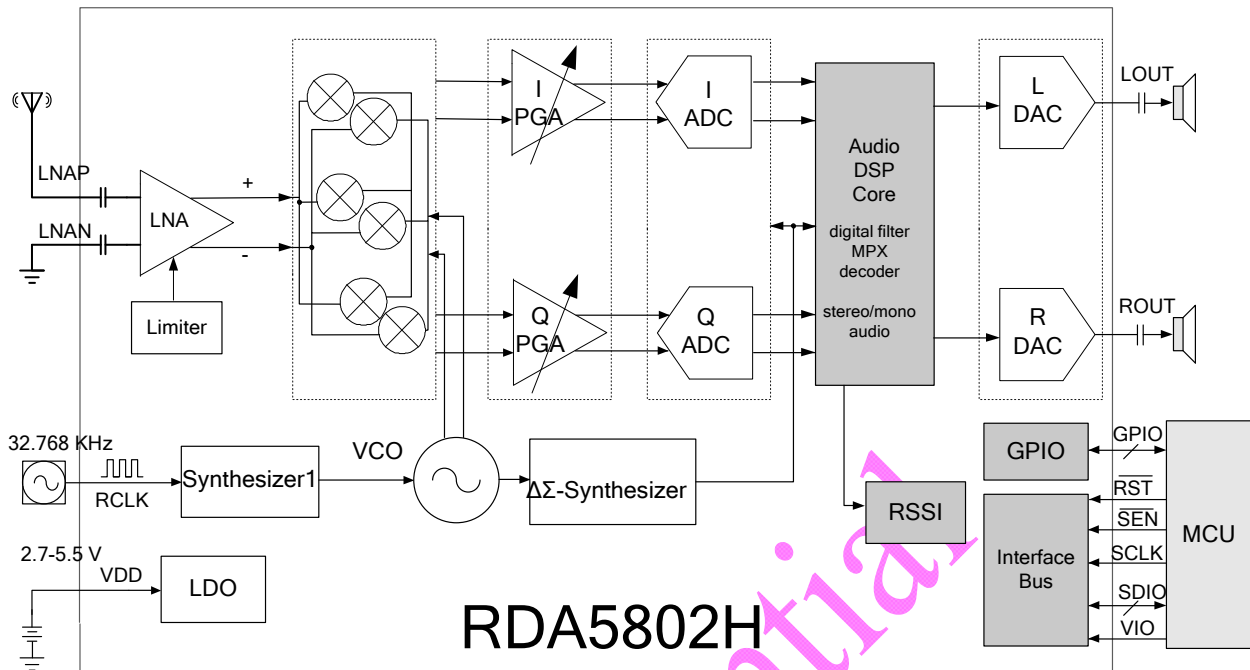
LNAP
LNAN
+
-
LNA
Limiter
I
PGA
Q
PGA
I
ADC
Q
ADC
Audio
DSP
Core
digital filter
MPX
decoder
stereo/mono
audio
L
DAC
R
DAC
LOUT
ROUT
32.768 KHz
RCLK
Synthesizer1
VCO
ΔΣ-Synthesizer
RSSI
GPIO
GPIO
$\overline{RST}$
$\overline{SEN}$
SCLK
SDIO
VIO
Interface
Bus
MCU
2.7-5.5 V
VDD
LDO
RDA5802H
tial